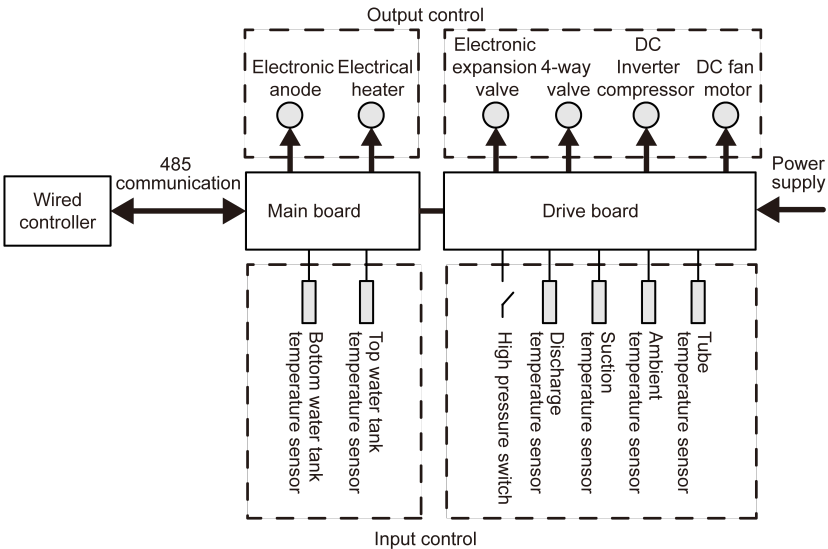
Output control

Electronic anode

Electrical heater

Electronic expansion valve

4-way valve

DC Inverter compressor

DC fan motor

485 communication

Power supply

Wired controller

Main board

Drive board

Bottom water tank temperature sensor

Top water tank temperature sensor

High pressure switch

Discharge temperature sensor

Suction temperature sensor

Ambient temperature sensor

Tube temperature sensor

Input control